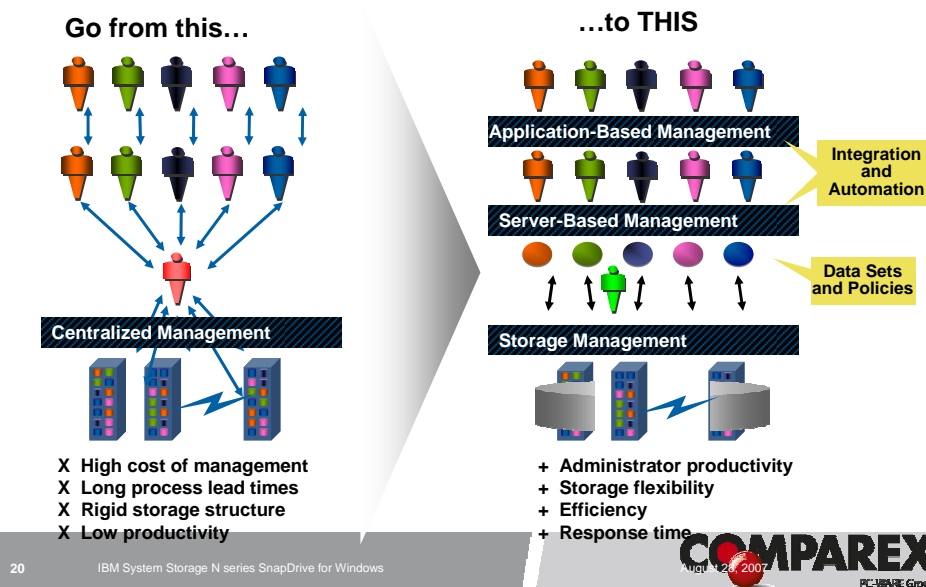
Go from this…

Centralized Management

X High cost of management
X Long process lead times
X Rigid storage structure
X Low productivity

…to THIS

Application-Based Management

Integration and Automation

Server-Based Management

Data Sets and Policies

Storage Management

+ Administrator productivity
+ Storage flexibility
+ Efficiency
+ Response time

20 IBM System Storage N series SnapDrive for Windows August 2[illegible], 2007

COMPAREX
PC-WARE Gro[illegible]